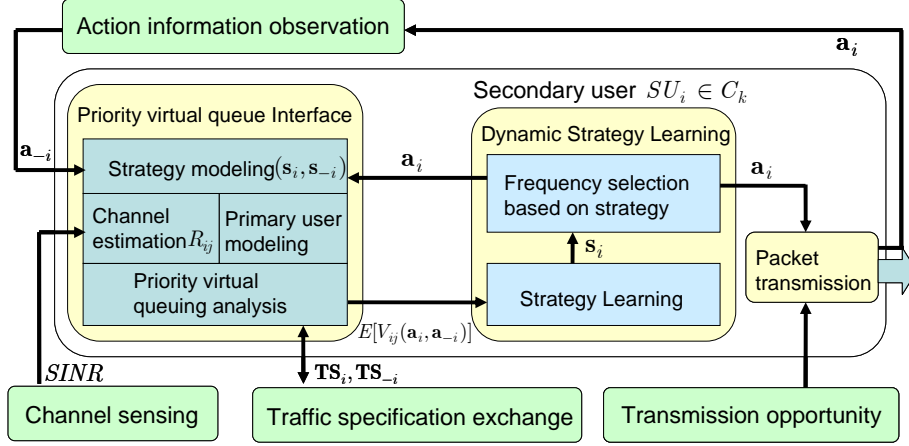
Action information observation

$\mathbf{a}_i$

Secondary user $SU_i \in C_k$

Priority virtual queue Interface

$\mathbf{a}_{-i}$

Strategy modeling$(\mathbf{s}_i, \mathbf{s}_{-i})$

Channel estimation$R_{ij}$

Primary user modeling

Priority virtual queuing analysis

$E[V_{ij}(\mathbf{a}_i, \mathbf{a}_{-i})]$

$\mathbf{a}_i$

Dynamic Strategy Learning

Frequency selection based on strategy

$\mathbf{s}_i$

Strategy Learning

$\mathbf{a}_i$

Packet transmission

$SINR$

$\mathbf{TS}_i, \mathbf{TS}_{-i}$

Channel sensing

Traffic specification exchange

Transmission opportunity